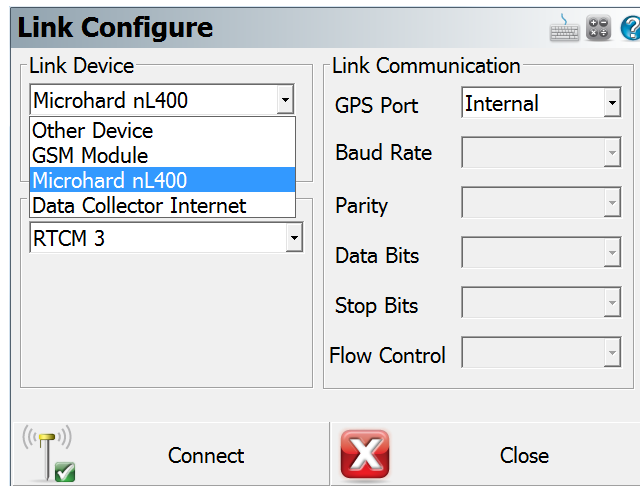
Link Configure

Link Device
Microhard nL400
Other Device
GSM Module
Microhard nL400
Data Collector Internet
RTCM 3

Link Communication
GPS Port Internal
Baud Rate
Parity
Data Bits
Stop Bits
Flow Control

Connect
Close